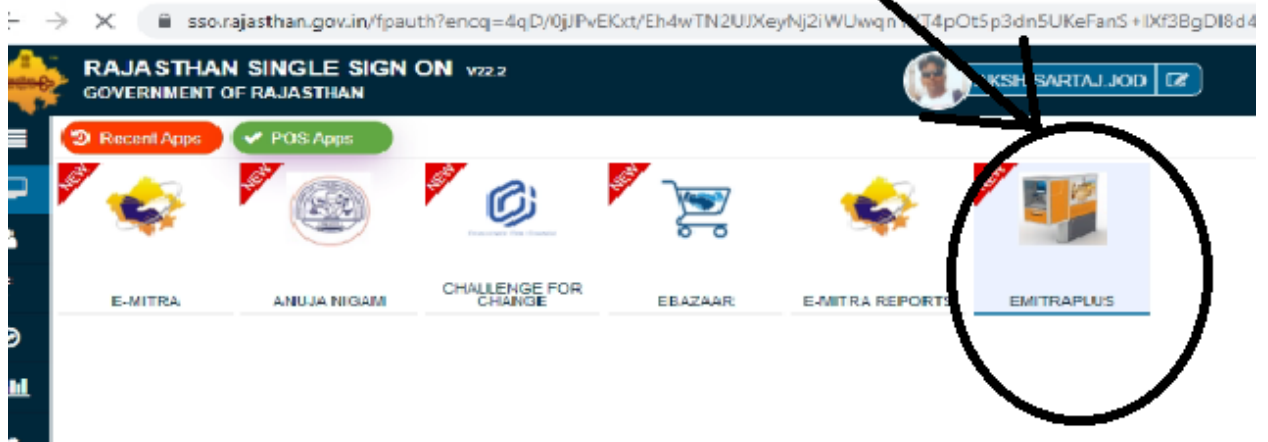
sso.rajasthan.gov.in/fpauth?encq=4qD/0jJPvEKxt/Eh4wTN2UJXeyNj2iWUwqn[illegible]T4pOt5p3dn5UKeFanS+lXf3BgDI8d4

RAJASTHAN SINGLE SIGN ON V22.2
GOVERNMENT OF RAJASTHAN

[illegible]KSH SARTAJ JOD

Recent Apps
POS Apps

NEW
E-MITRA

NEW
ANUJA NIGAM

NEW
CHALLENGE FOR CHANGE

NEW
EBAZAAR

E-MITRA REPORTS

NEW
EMITRAPLUS